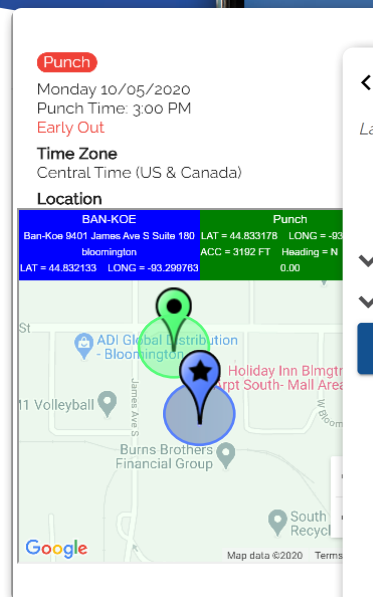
Punch
Monday 10/05/2020
Punch Time: 3:00 PM
Early Out

Time Zone
Central Time (US & Canada)

Location

| BAN-KOE | Punch |
|---|---|
| Ban-Koe 9401 James Ave S Suite 180 bloomington | LAT = 44.833178 LONG = -93 |
| LAT = 44.832133 LONG = -93.299763 | ACC = 3192 FT Heading = N 0.00 |

St
ADI Global Distribution - Bloomington
Holiday Inn Blmgtn Arpt South- Mall Area
James Ave S
11 Volleyball
Burns Brothers Financial Group
South Recyc
Google
Map data ©2020 Terms

La